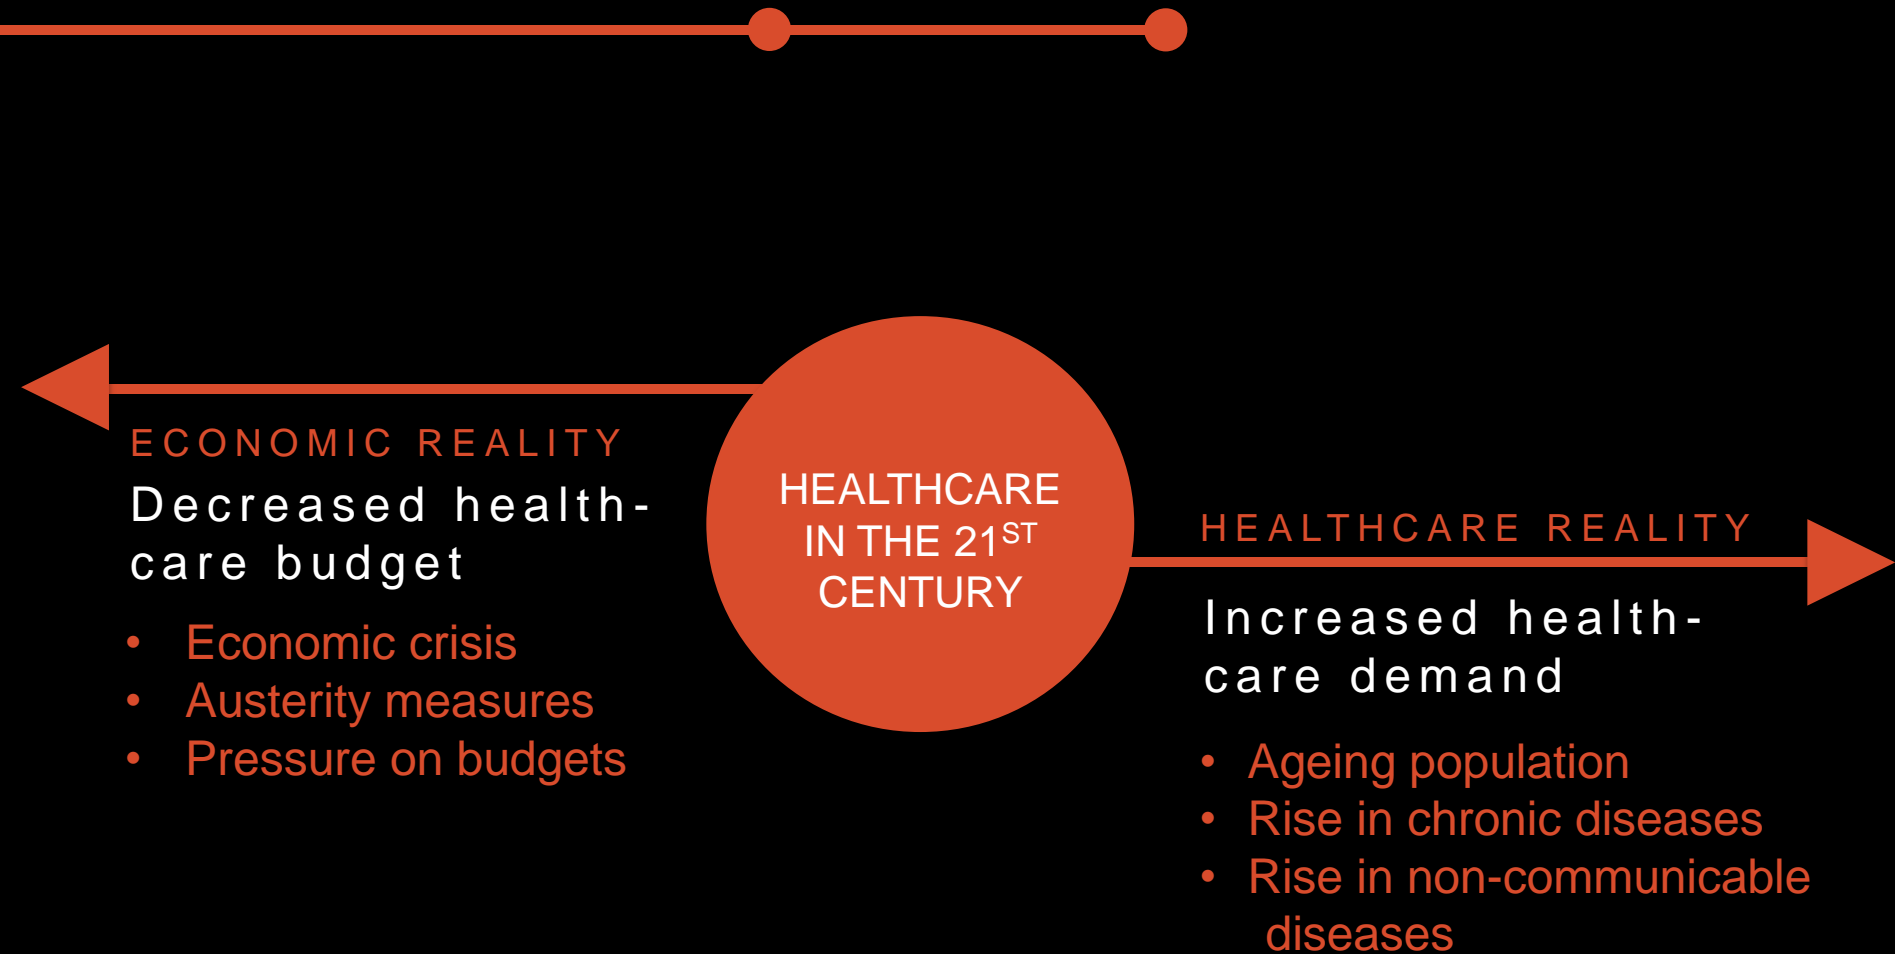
ECONOMIC REALITY

Decreased health-care budget

- Economic crisis
- Austerity measures
- Pressure on budgets

HEALTHCARE IN THE 21$^{ST}$ CENTURY

HEALTHCARE REALITY

Increased health-care demand

- Ageing population
- Rise in chronic diseases
- Rise in non-communicable diseases